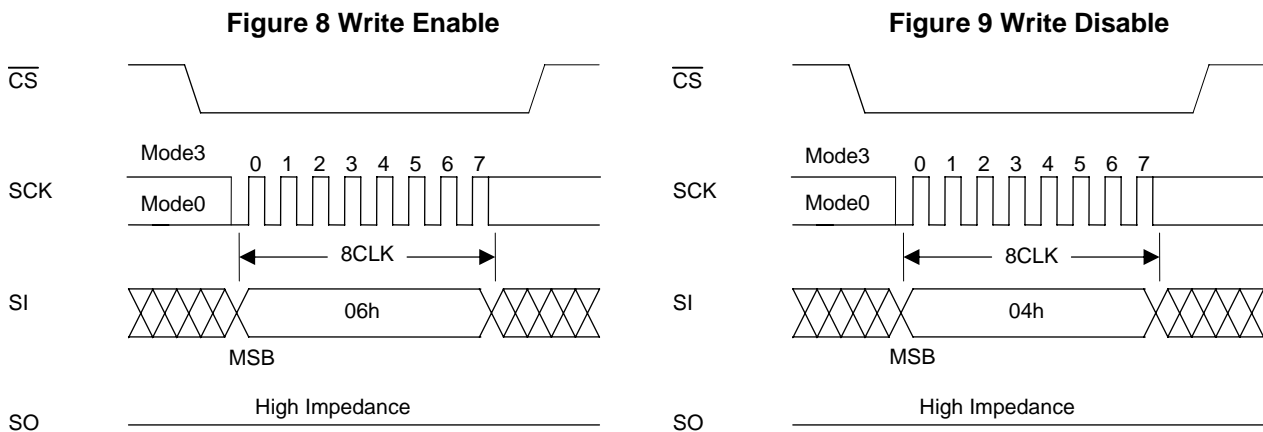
**Figure 8 Write Enable**

$\overline{CS}$

SCK

Mode3

Mode0

0 1 2 3 4 5 6 7

8CLK

SI

06h

MSB

SO

High Impedance

**Figure 9 Write Disable**

$\overline{CS}$

SCK

Mode3

Mode0

0 1 2 3 4 5 6 7

8CLK

SI

04h

MSB

SO

High Impedance